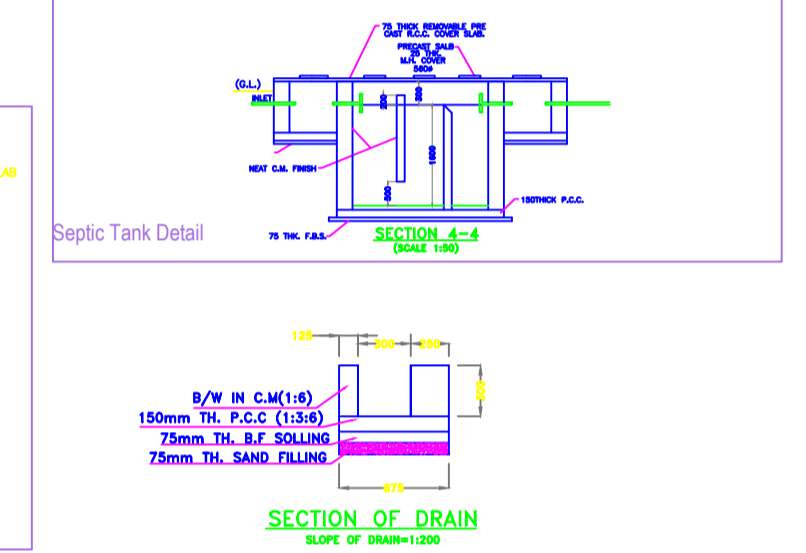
75 THICK REMOVABLE PRE CAST R.C.C. COVER SLAB.
PRECAST SALB 25 THK. M.H. COVER 560ø
(G.L.)
INLET
200
300
1600
200
NEAT C.M. FINISH
150THICK P.C.C.
75 THK. F.B.S.
SECTION 4-4
(SCALE 1:50)
Septic Tank Detail
LAB
125
300
250
300
B/W IN C.M(1:6)
150mm TH. P.C.C (1:3:6)
75mm TH. B.F SOLLING
75mm TH. SAND FILLING
675
SECTION OF DRAIN
SLOPE OF DRAIN=1:200